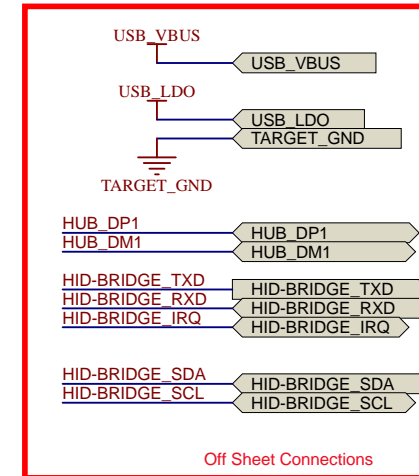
USB_VBUS
USB_VBUS

USB_LDO
USB_LDO
TARGET_GND
TARGET_GND

HUB_DP1
HUB_DM1
HUB_DP1
HUB_DM1

HID-BRIDGE_TXD
HID-BRIDGE_RXD
HID-BRIDGE_IRQ
HID-BRIDGE_TXD
HID-BRIDGE_RXD
HID-BRIDGE_IRQ

HID-BRIDGE_SDA
HID-BRIDGE_SCL
HID-BRIDGE_SDA
HID-BRIDGE_SCL

Off Sheet Connections